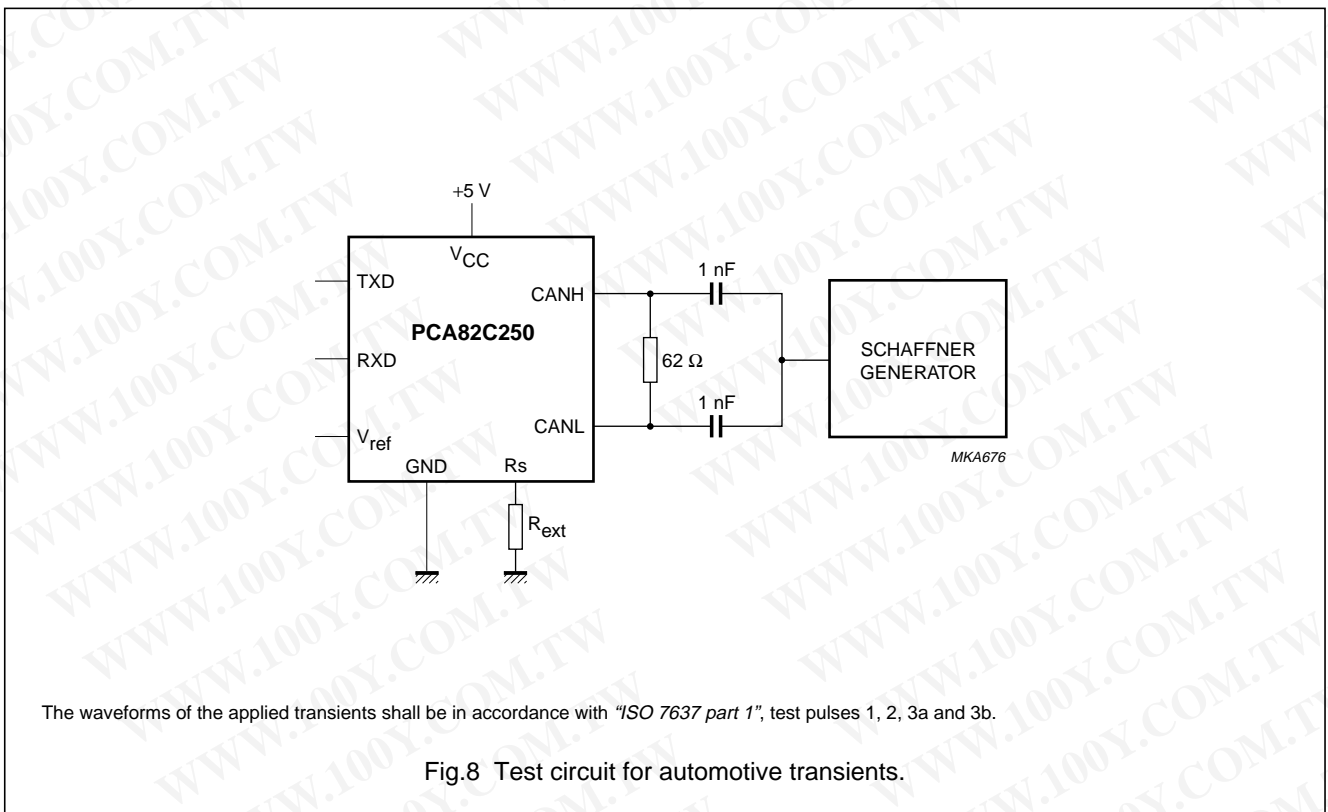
WWW.100Y.COM.TW

+5 V

$V_{CC}$

TXD

CANH

1 nF

PCA82C250

RXD

62 Ω

SCHAFFNER GENERATOR

1 nF

$V_{ref}$

CANL

GND

Rs

MKA676

$R_{ext}$

The waveforms of the applied transients shall be in accordance with *"ISO 7637 part 1"*, test pulses 1, 2, 3a and 3b.

Fig.8 Test circuit for automotive transients.